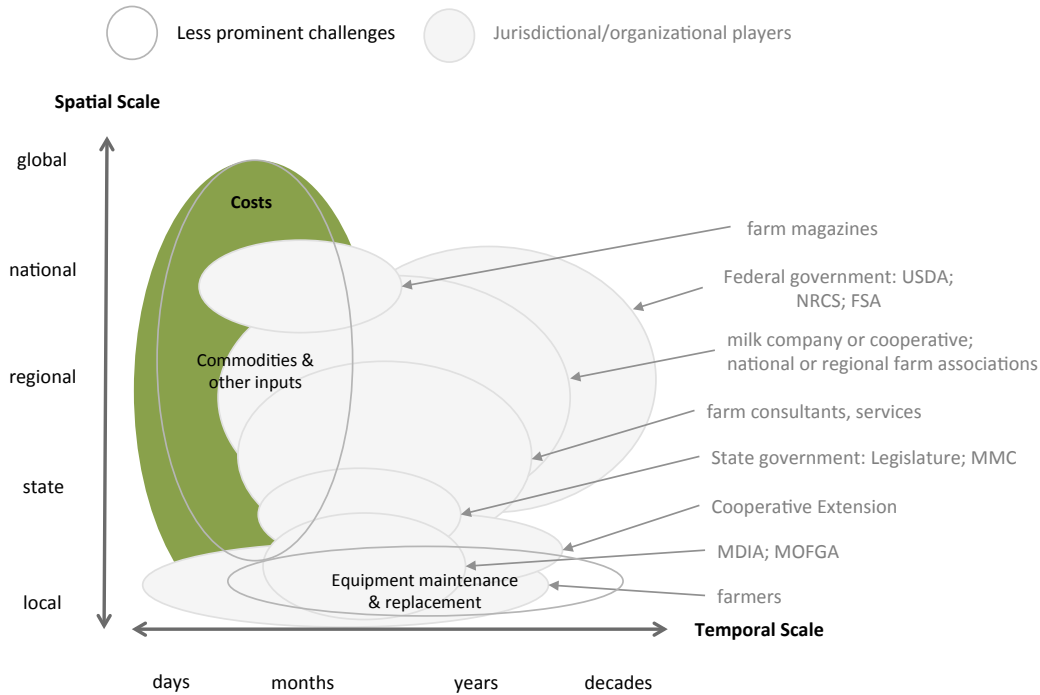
Less prominent challenges

Jurisdictional/organizational players

Spatial Scale

global

national

regional

state

local

Costs

Commodities & other inputs

Equipment maintenance & replacement

farm magazines

Federal government: USDA; NRCS; FSA

milk company or cooperative; national or regional farm associations

farm consultants, services

State government: Legislature; MMC

Cooperative Extension

MDIA; MOFGA

farmers

Temporal Scale

days

months

years

decades